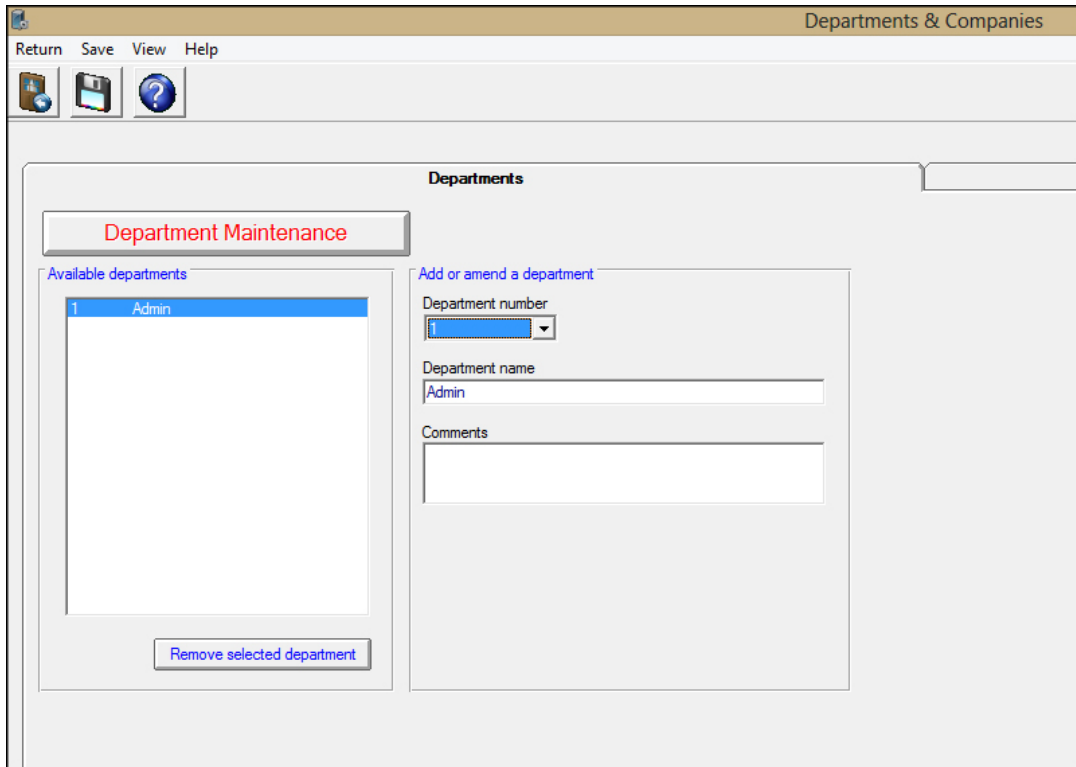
Departments & Companies

Return Save View Help

Departments

Department Maintenance

Available departments

1 Admin

Remove selected department

Add or amend a department

Department number

1

Department name

Admin

Comments